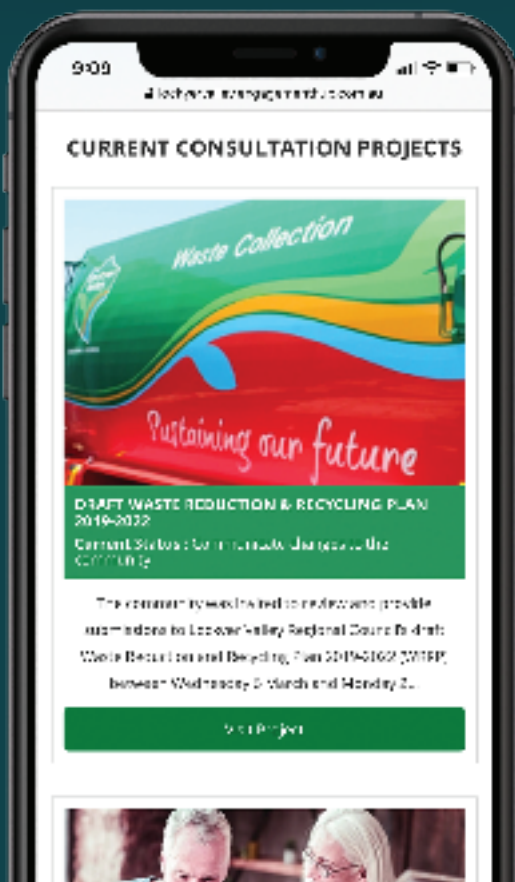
9:09

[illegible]

CURRENT CONSULTATION PROJECTS

Waste Collection

Sustaining our future

DRAFT WASTE REDUCTION & RECYCLING PLAN 2019-2022

Current Status : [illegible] changes to the community

The community was invited to review and provide submissions to Lockyer Valley Regional Council's draft Waste Reduction and Recycling Plan 2019-2022 (WRRP) between Wednesday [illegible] March and Monday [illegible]...

Visit Project